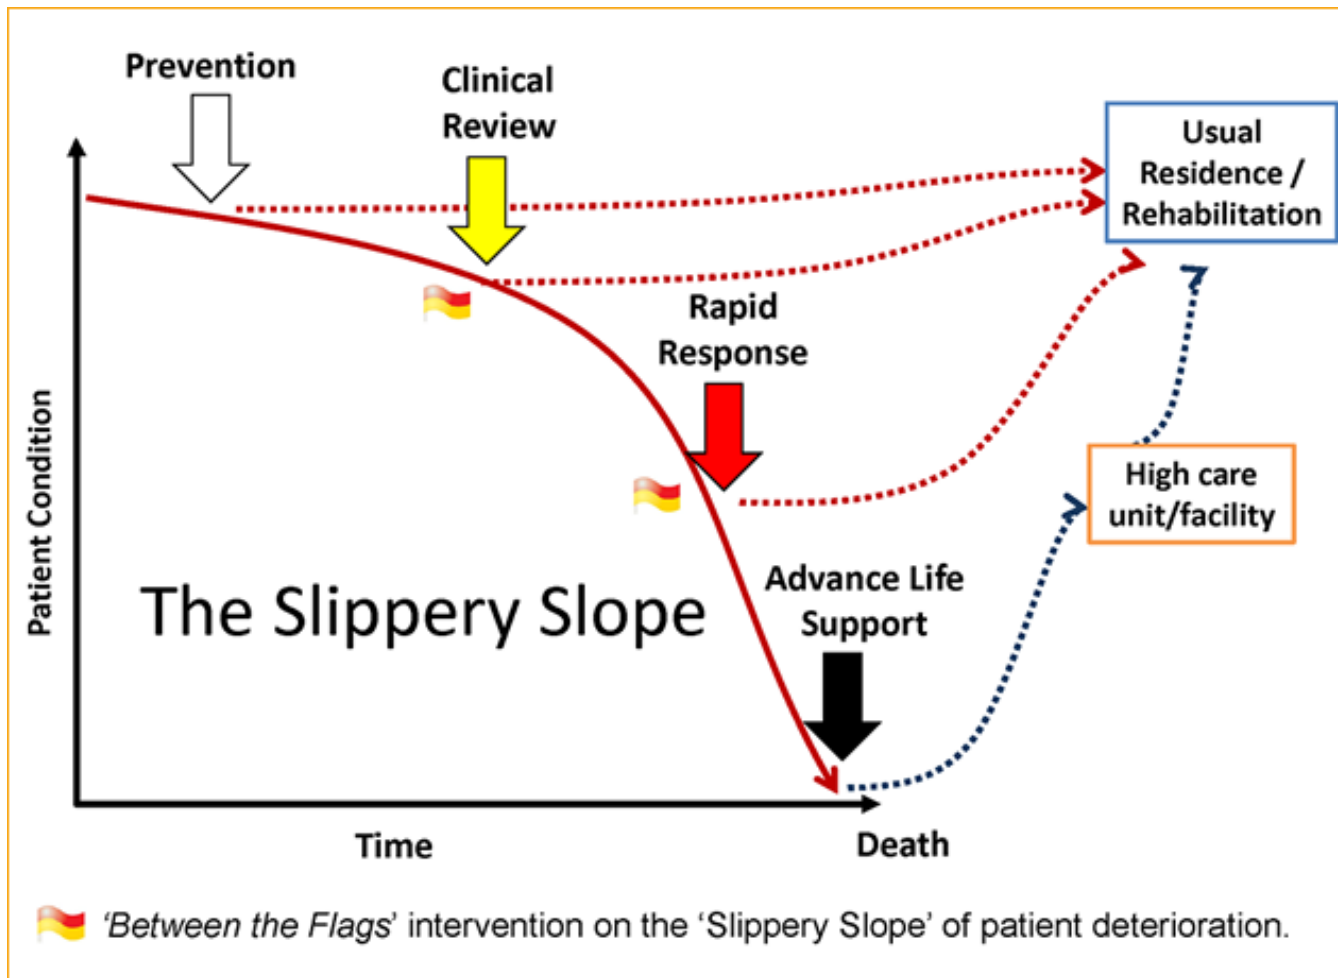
Prevention

Clinical Review

Usual Residence / Rehabilitation

Rapid Response

High care unit/facility

Patient Condition

The Slippery Slope

Advance Life Support

Time

Death

'Between the Flags' intervention on the 'Slippery Slope' of patient deterioration.